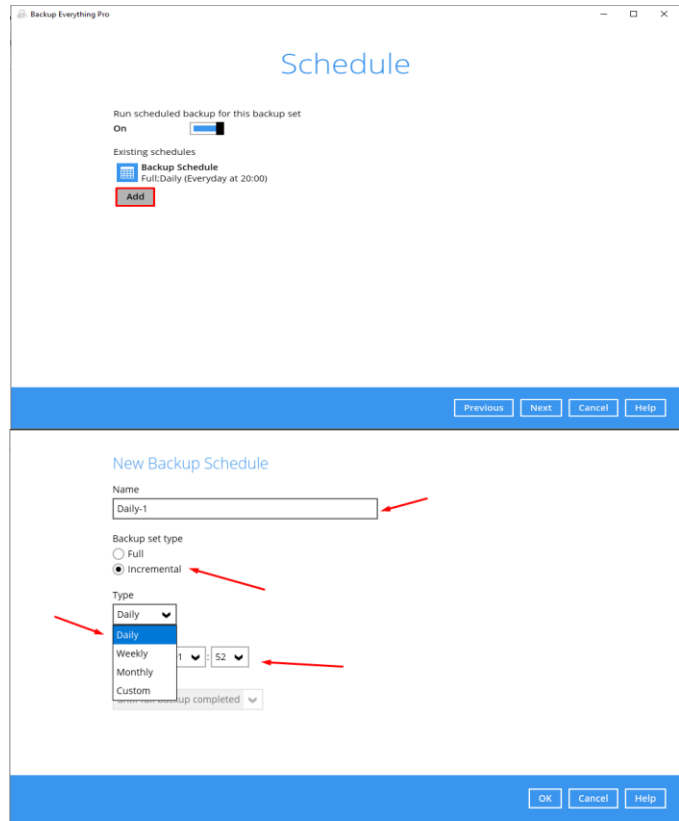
Backup Everything Pro

Schedule

Run scheduled backup for this backup set
On

Existing schedules
Backup Schedule
Full:Daily (Everyday at 20:00)
Add

Previous Next Cancel Help

New Backup Schedule

Name
Daily-1

Backup set type
Full
Incremental

Type
Daily
Daily
Weekly
Monthly
Custom

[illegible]1 : 52

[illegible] backup completed

OK Cancel Help